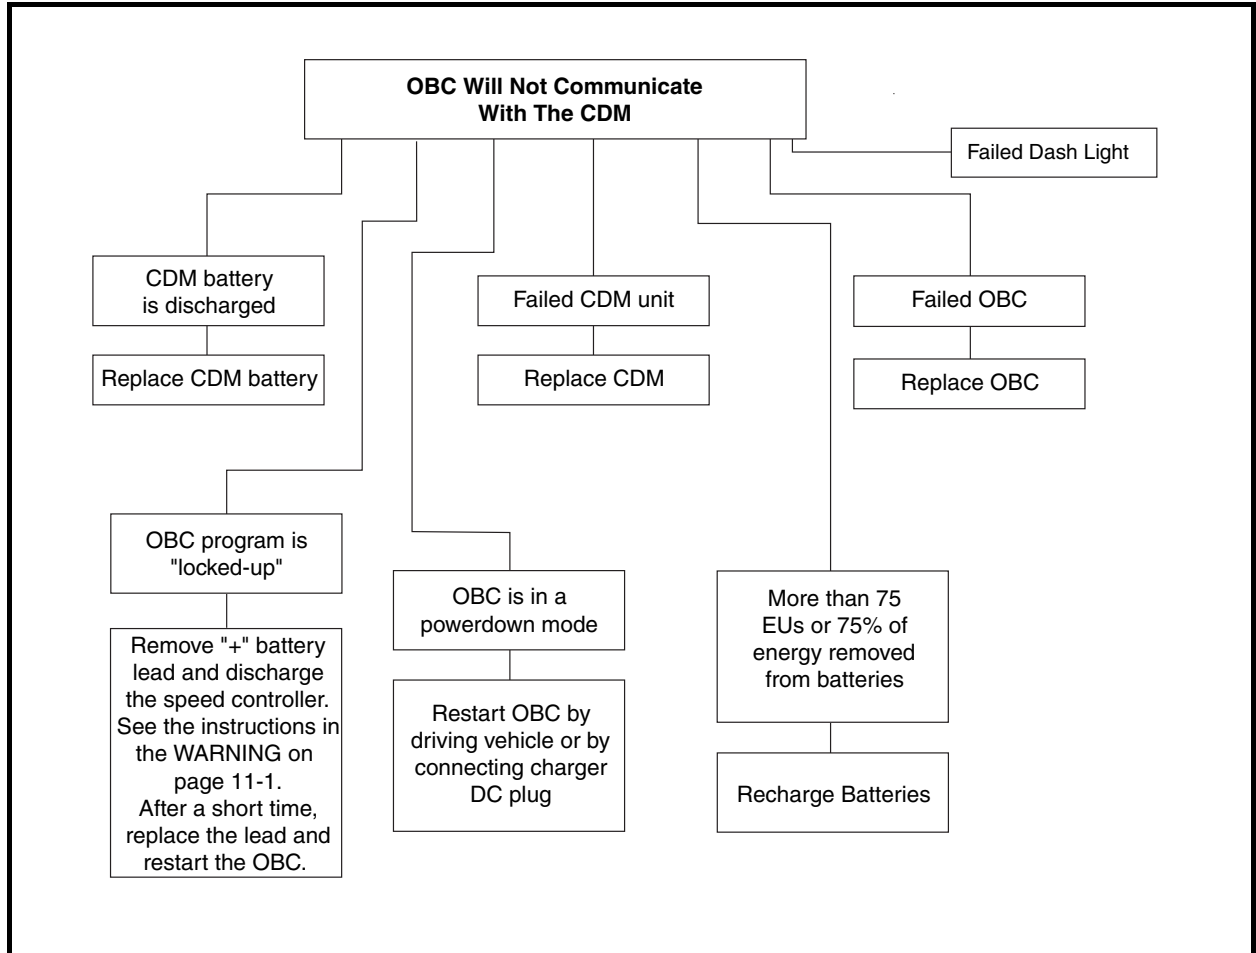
OBC Will Not Communicate With The CDM

Failed Dash Light

CDM battery is discharged

Replace CDM battery

Failed CDM unit

Replace CDM

Failed OBC

Replace OBC

OBC program is "locked-up"

Remove "+" battery lead and discharge the speed controller. See the instructions in the WARNING on page 11-1. After a short time, replace the lead and restart the OBC.

OBC is in a powerdown mode

Restart OBC by driving vehicle or by connecting charger DC plug

More than 75 EUs or 75% of energy removed from batteries

Recharge Batteries